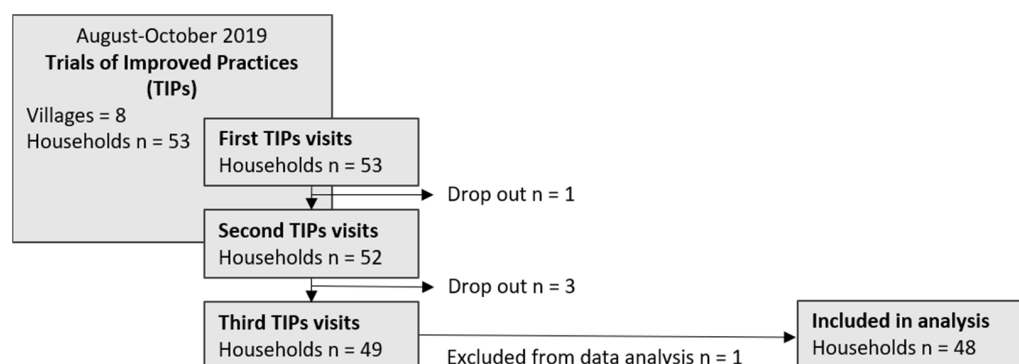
August-October 2019
**Trials of Improved Practices (TIPs)**
Villages = 8
Households n = 53

**First TIPs visits**
Households n = 53

Drop out n = 1

**Second TIPs visits**
Households n = 52

Drop out n = 3

**Third TIPs visits**
Households n = 49

Excluded from data analysis n = 1

**Included in analysis**
Households n = 48